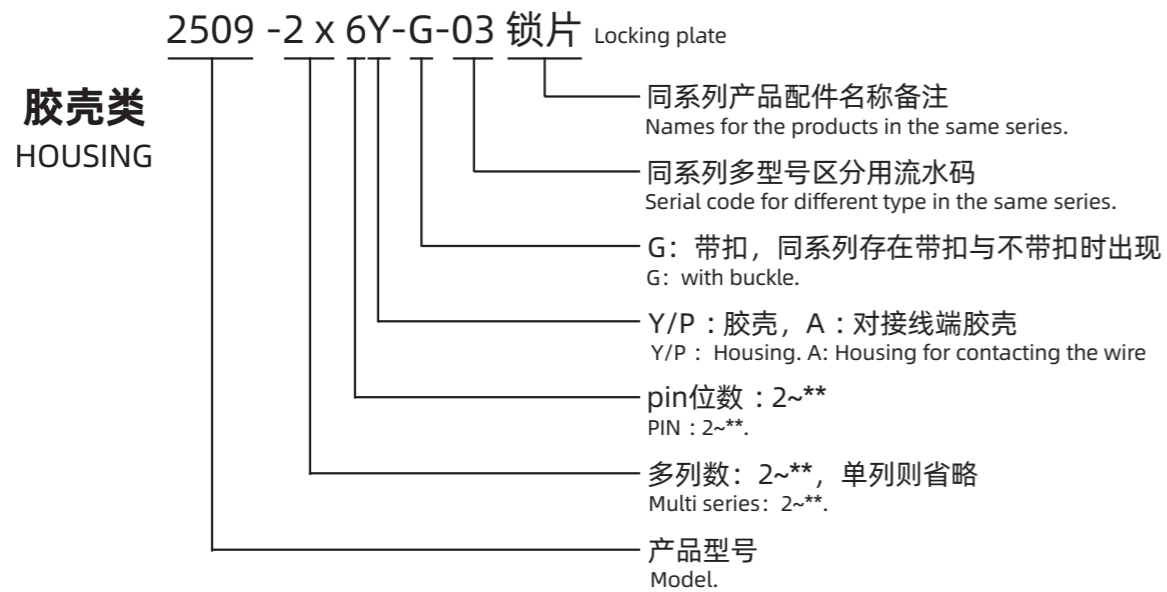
2509 -2 x 6Y-G-03 锁片 Locking plate

胶壳类
HOUSING

同系列产品配件名称备注
Names for the products in the same series.

同系列多型号区分用流水码
Serial code for different type in the same series.

G：带扣，同系列存在带扣与不带扣时出现
G：with buckle.

Y/P：胶壳，A：对接线端胶壳
Y/P： Housing. A: Housing for contacting the wire

pin位数：2~**
PIN：2~**.

多列数：2~**，单列则省略
Multi series：2~**.

产品型号
Model.